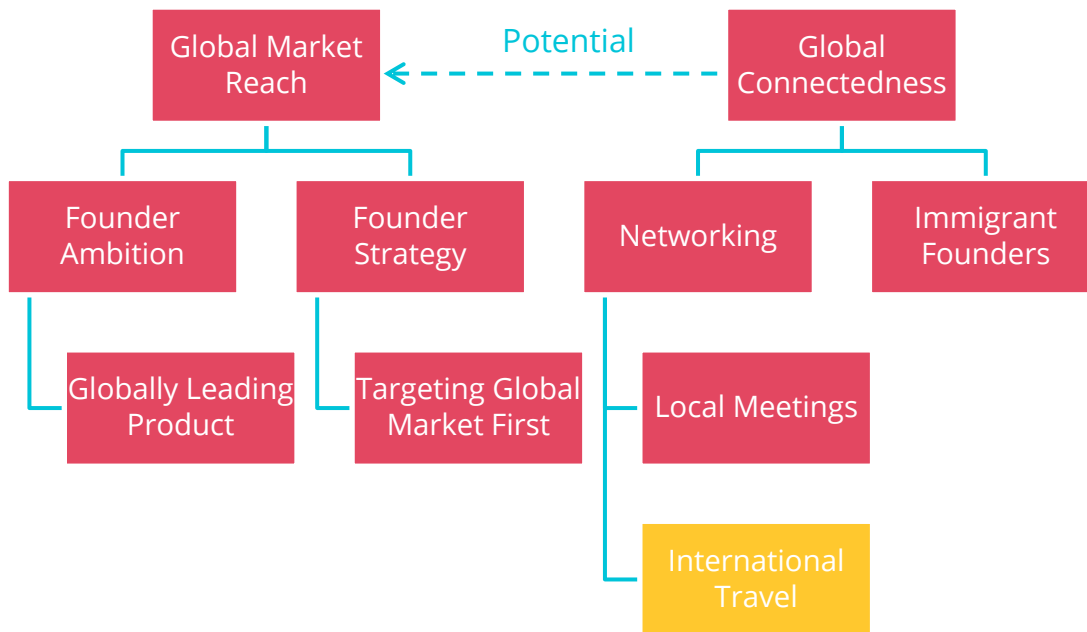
Global Market Reach

Potential

Global Connectedness

Founder Ambition

Founder Strategy

Networking

Immigrant Founders

Globally Leading Product

Targeting Global Market First

Local Meetings

International Travel